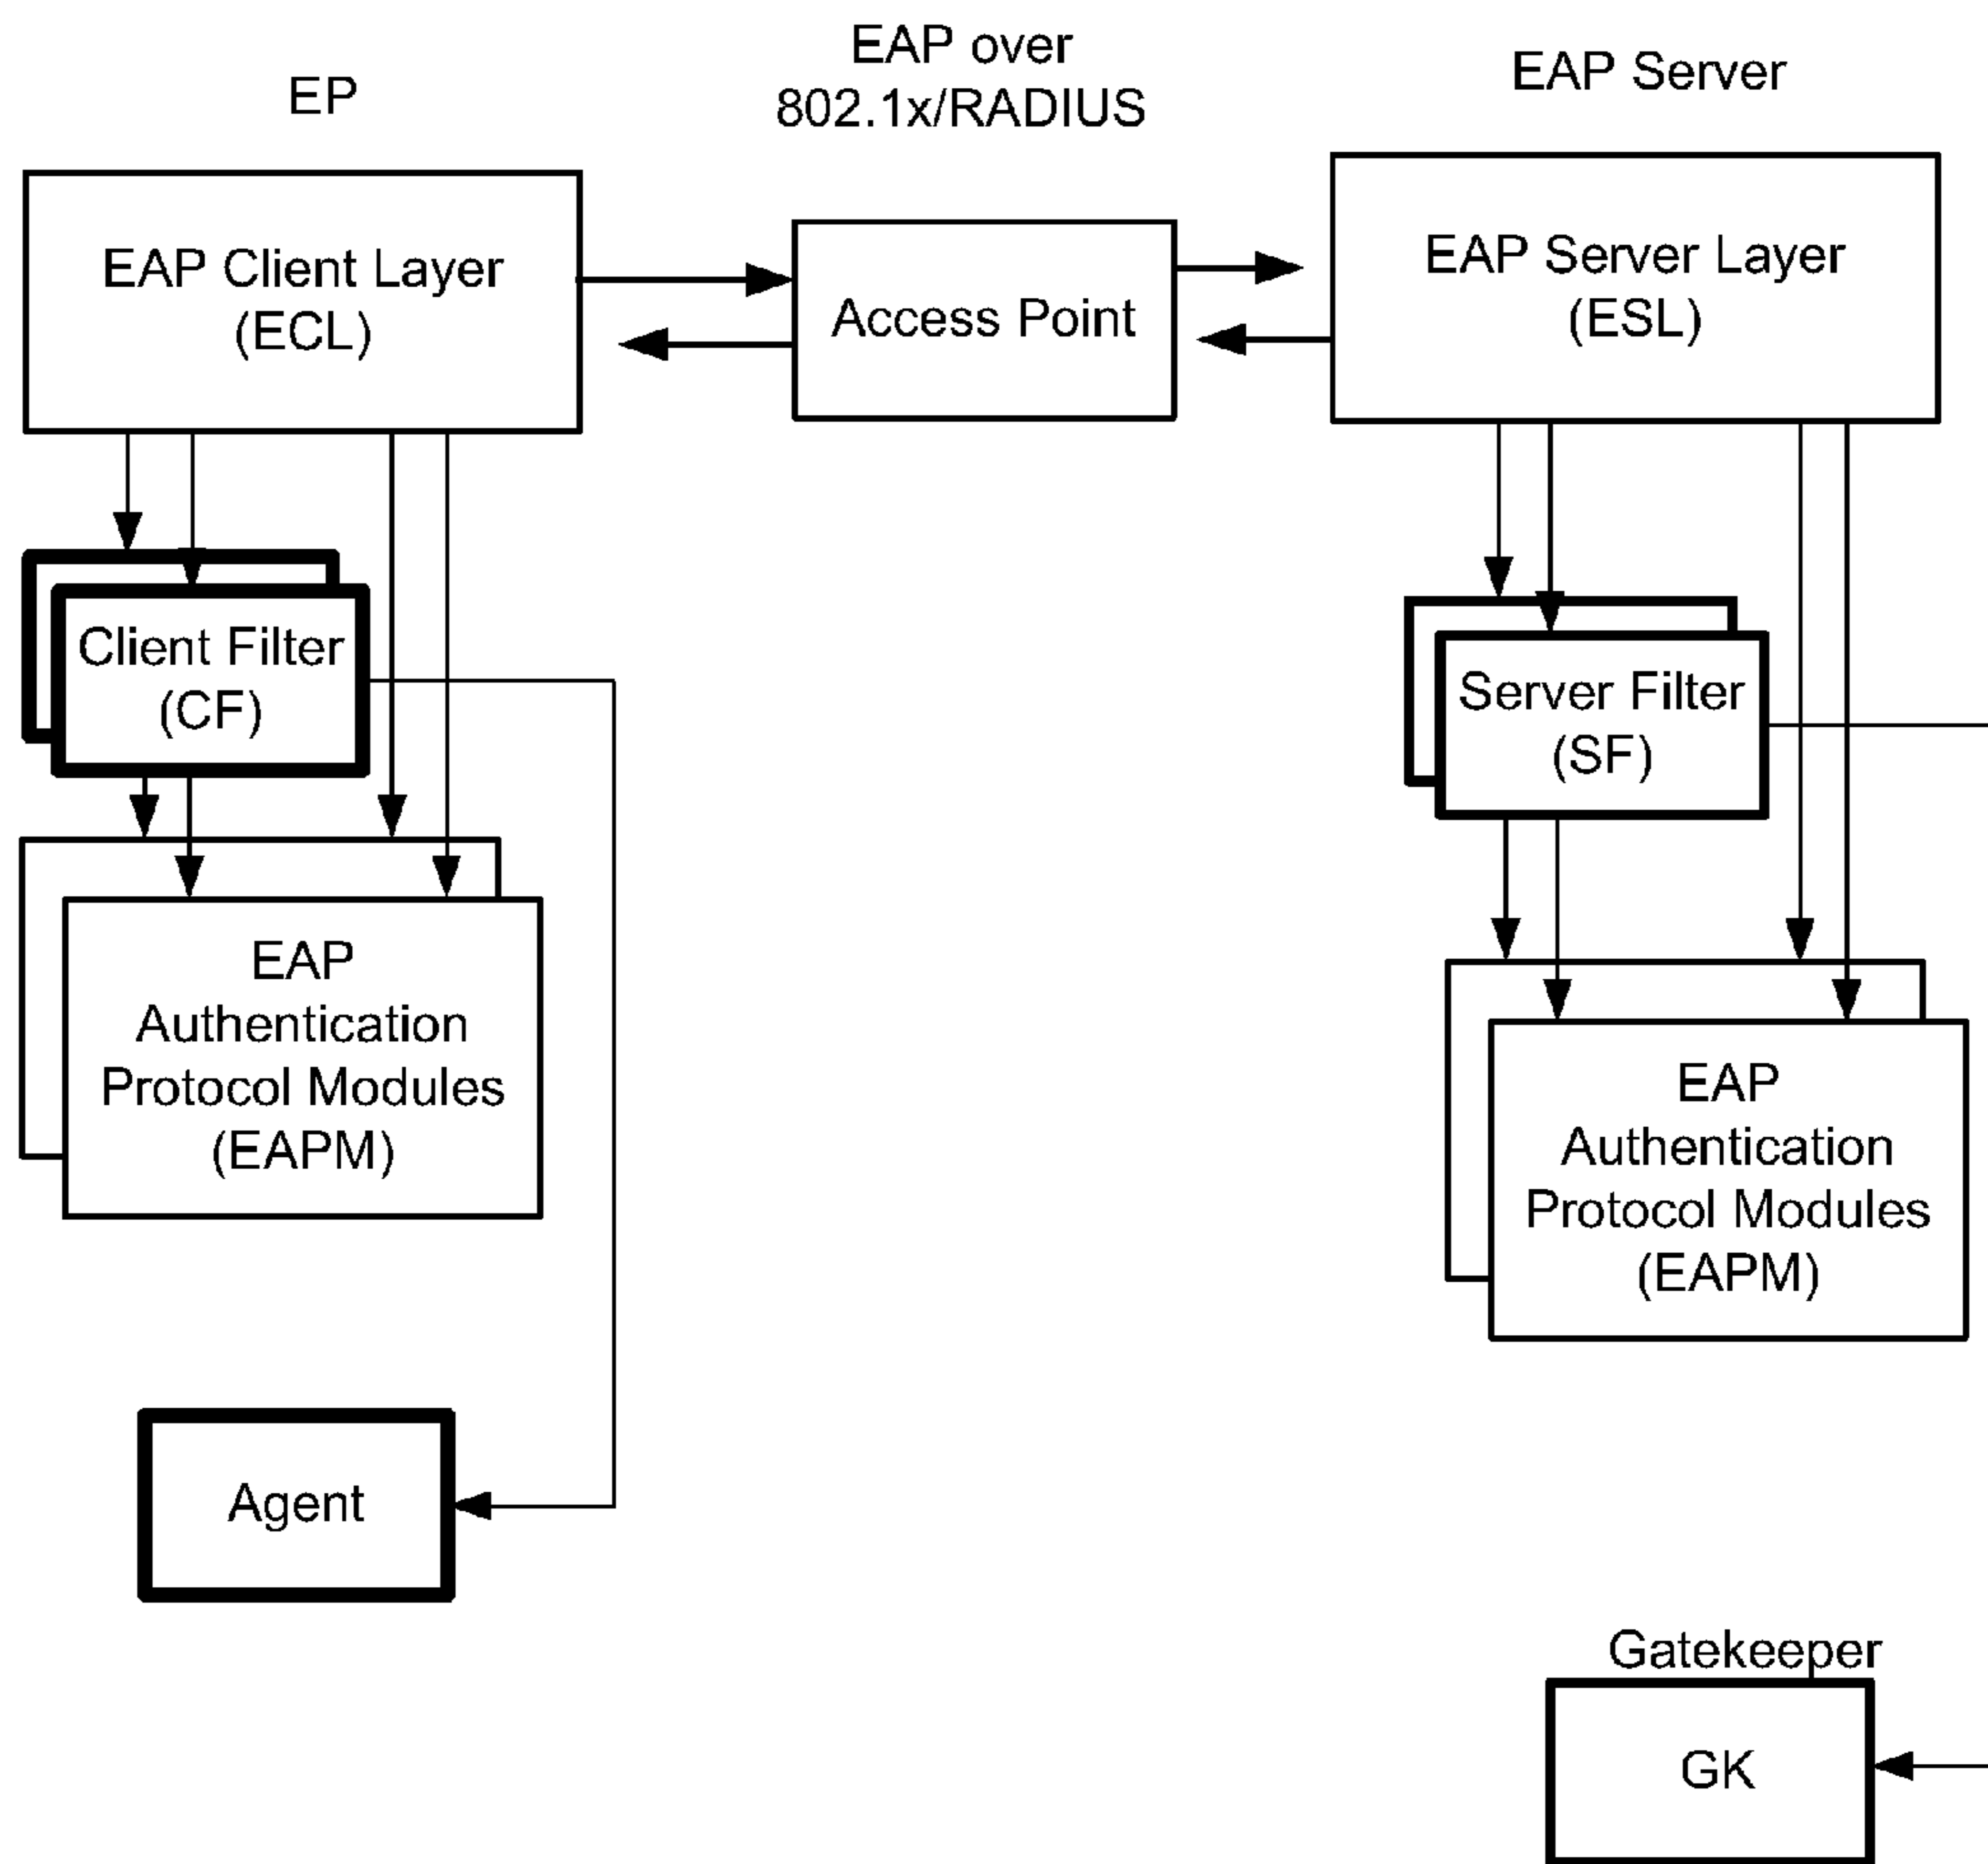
EP

EAP over
802.1x/RADIUS

EAP Server

EAP Client Layer
(ECL)

Access Point

EAP Server Layer
(ESL)

Client Filter
(CF)

Server Filter
(SF)

EAP
Authentication
Protocol Modules
(EAPM)

EAP
Authentication
Protocol Modules
(EAPM)

Agent

Gatekeeper

GK